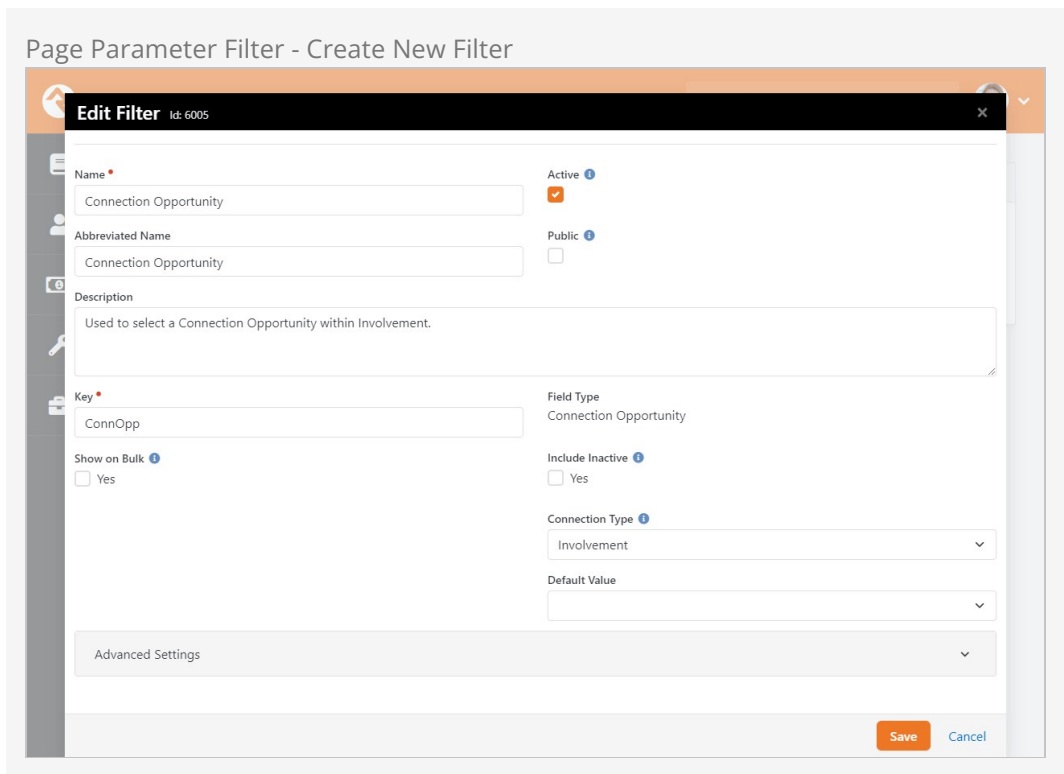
Page Parameter Filter - Create New Filter

Edit Filter Id: 6005

Name •
Connection Opportunity

Active

Abbreviated Name
Connection Opportunity

Public

Description
Used to select a Connection Opportunity within Involvement.

Key •
ConnOpp

Field Type
Connection Opportunity

Show on Bulk
Yes

Include Inactive
Yes

Connection Type
Involvement

Default Value

Advanced Settings

Save
Cancel